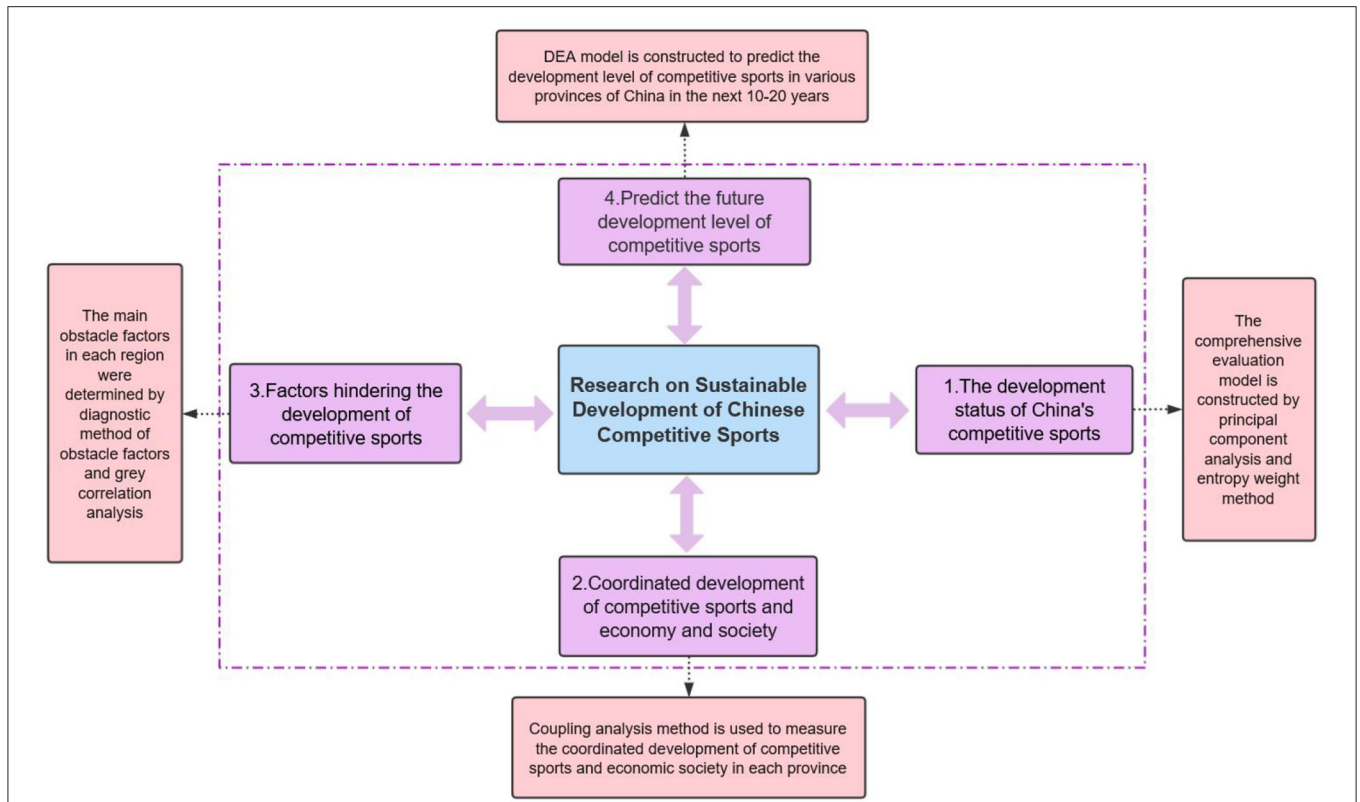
DEA model is constructed to predict the development level of competitive sports in various provinces of China in the next 10-20 years

4.Predict the future development level of competitive sports

The main obstacle factors in each region were determined by diagnostic method of obstacle factors and grey correlation analysis

3.Factors hindering the development of competitive sports

Research on Sustainable Development of Chinese Competitive Sports

1.The development status of China's competitive sports

The comprehensive evaluation model is constructed by principal component analysis and entropy weight method

2.Coordinated development of competitive sports and economy and society

Coupling analysis method is used to measure the coordinated development of competitive sports and economic society in each province